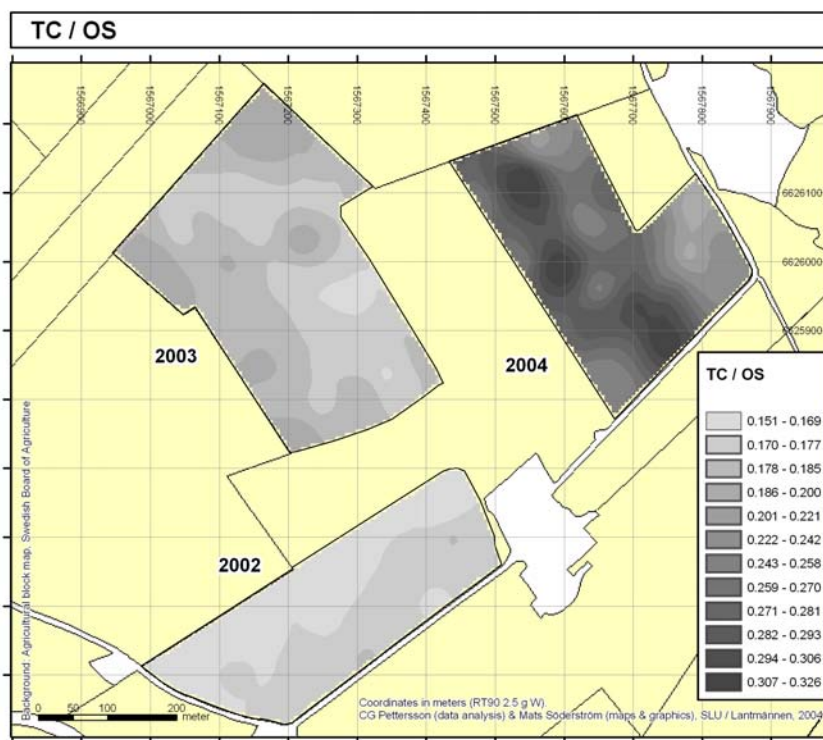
TC / OS

1566900 1567000 1567100 1567200 1567300 1567400 1567500 1567600 1567700 1567800 1567900

6626100
6626000
6625900

2003
2004
2002

TC / OS

0.151 - 0.169
0.170 - 0.177
0.178 - 0.185
0.186 - 0.200
0.201 - 0.221
0.222 - 0.242
0.243 - 0.258
0.259 - 0.270
0.271 - 0.281
0.282 - 0.293
0.294 - 0.306
0.307 - 0.326

Background: Agricultural block map, Swedish Board of Agriculture

0 50 100 200 meter

Coordinates in meters (RT90 2.5 g W)
CG Pettersson (data analysis) & Mats Söderström (maps & graphics), SLU / Lantmännen, 2004